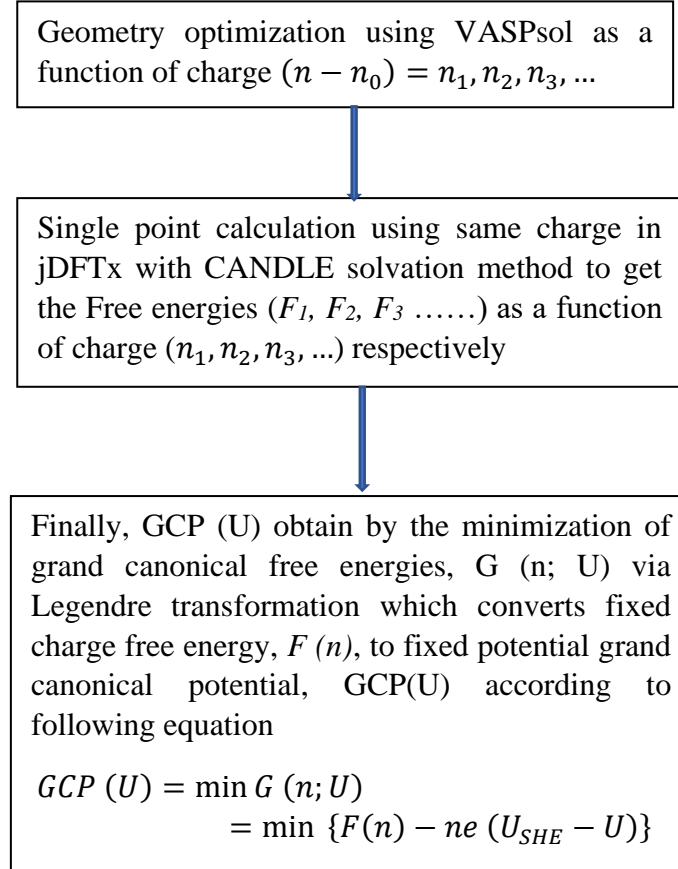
Geometry optimization using VASPsol as a function of charge $(n - n_0) = n_1, n_2, n_3, ...$

Single point calculation using same charge in jDFTx with CANDLE solvation method to get the Free energies ($F_1$, $F_2$, $F_3$ ……) as a function of charge $(n_1, n_2, n_3, ...)$ respectively

Finally, GCP (U) obtain by the minimization of grand canonical free energies, G (n; U) via Legendre transformation which converts fixed charge free energy, $F(n)$, to fixed potential grand canonical potential, GCP(U) according to following equation

$GCP\ (U) = \min G\ (n; U)$
$= \min \{F(n) - ne\ (U_{SHE} - U)\}$